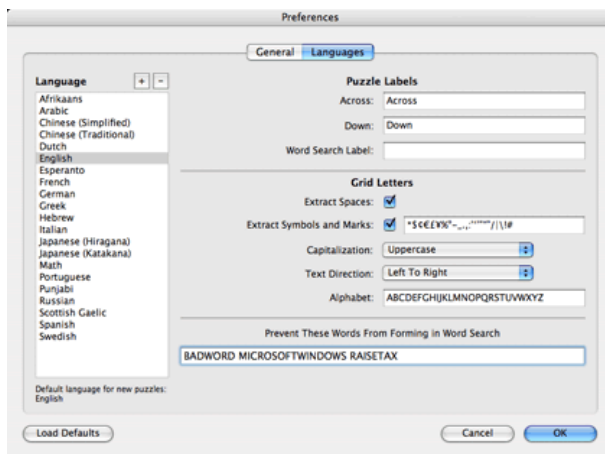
Preferences

General Languages

Language + -

Afrikaans
Arabic
Chinese (Simplified)
Chinese (Traditional)
Dutch
English
Esperanto
French
German
Greek
Hebrew
Italian
Japanese (Hiragana)
Japanese (Katakana)
Math
Portuguese
Punjabi
Russian
Scottish Gaelic
Spanish
Swedish

Default language for new puzzles: English

Puzzle Labels

Across: Across

Down: Down

Word Search Label:

Grid Letters

Extract Spaces:

Extract Symbols and Marks: *$¢€£¥%°-_.,:;'"/|\!#

Capitalization: Uppercase

Text Direction: Left To Right

Alphabet: ABCDEFGHIJKLMNOPQRSTUVWXYZ

Prevent These Words From Forming in Word Search

BADWORD MICROSOFTWINDOWS RAISETAX

Load Defaults

Cancel

OK